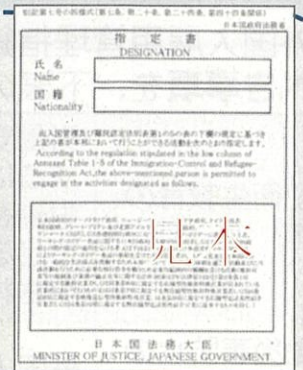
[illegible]
日本国政府法務省

指定書
DESIGNATION

氏名
Name

国籍
Nationality

出入国管理及び難民認定法別表第1の5の表の下欄の規定に基づき上記の者が本邦において行うことができる活動を次のとおり指定する。
According to the regulation stipulated in the low column of Annexed Table 1-5 of the Immigration-Control and Refugee-Recognition Act, the above-mentioned person is permitted to engage in the activities designated as follows.

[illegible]

見本

日本国法務大臣
MINISTER OF JUSTICE, JAPANESE GOVERNMENT